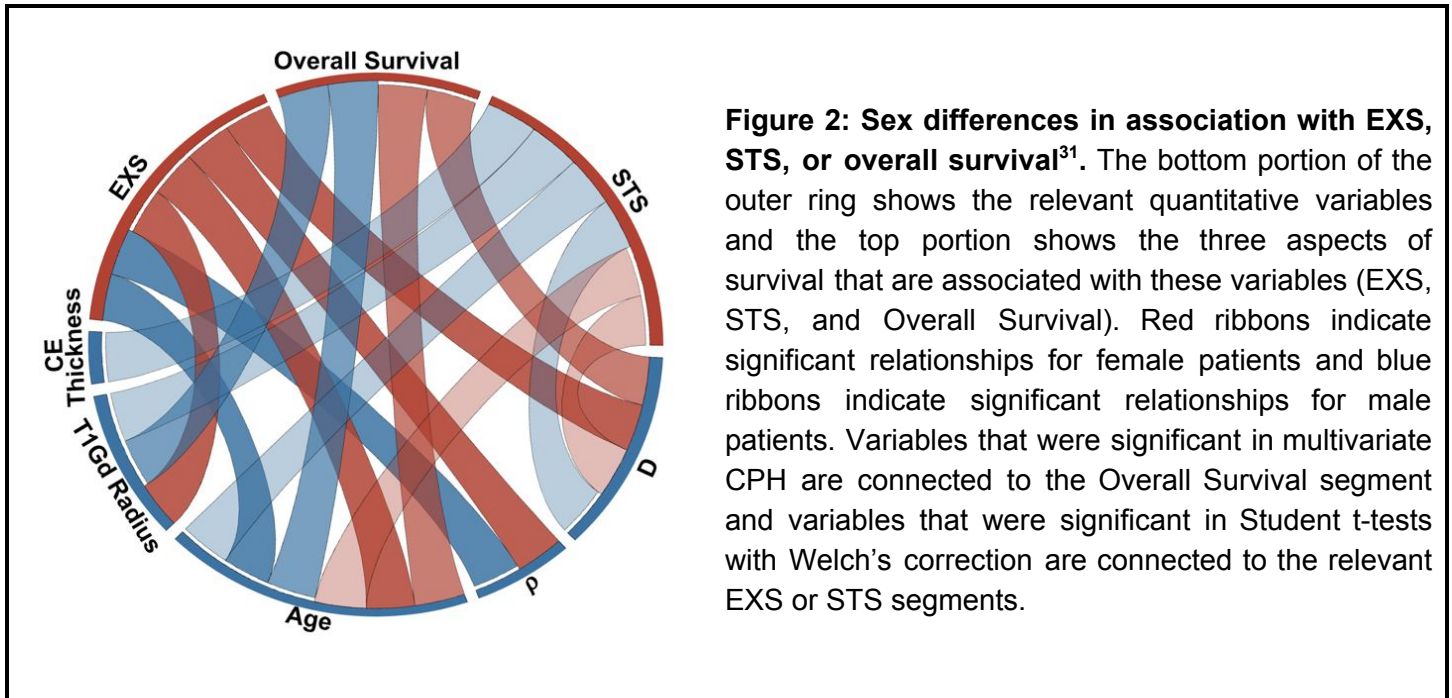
Overall Survival

EXS

STS

CE Thickness

T1Gd Radius

D

ρ

Age

**Figure 2: Sex differences in association with EXS, STS, or overall survival$^{31}$.** The bottom portion of the outer ring shows the relevant quantitative variables and the top portion shows the three aspects of survival that are associated with these variables (EXS, STS, and Overall Survival). Red ribbons indicate significant relationships for female patients and blue ribbons indicate significant relationships for male patients. Variables that were significant in multivariate CPH are connected to the Overall Survival segment and variables that were significant in Student t-tests with Welch's correction are connected to the relevant EXS or STS segments.